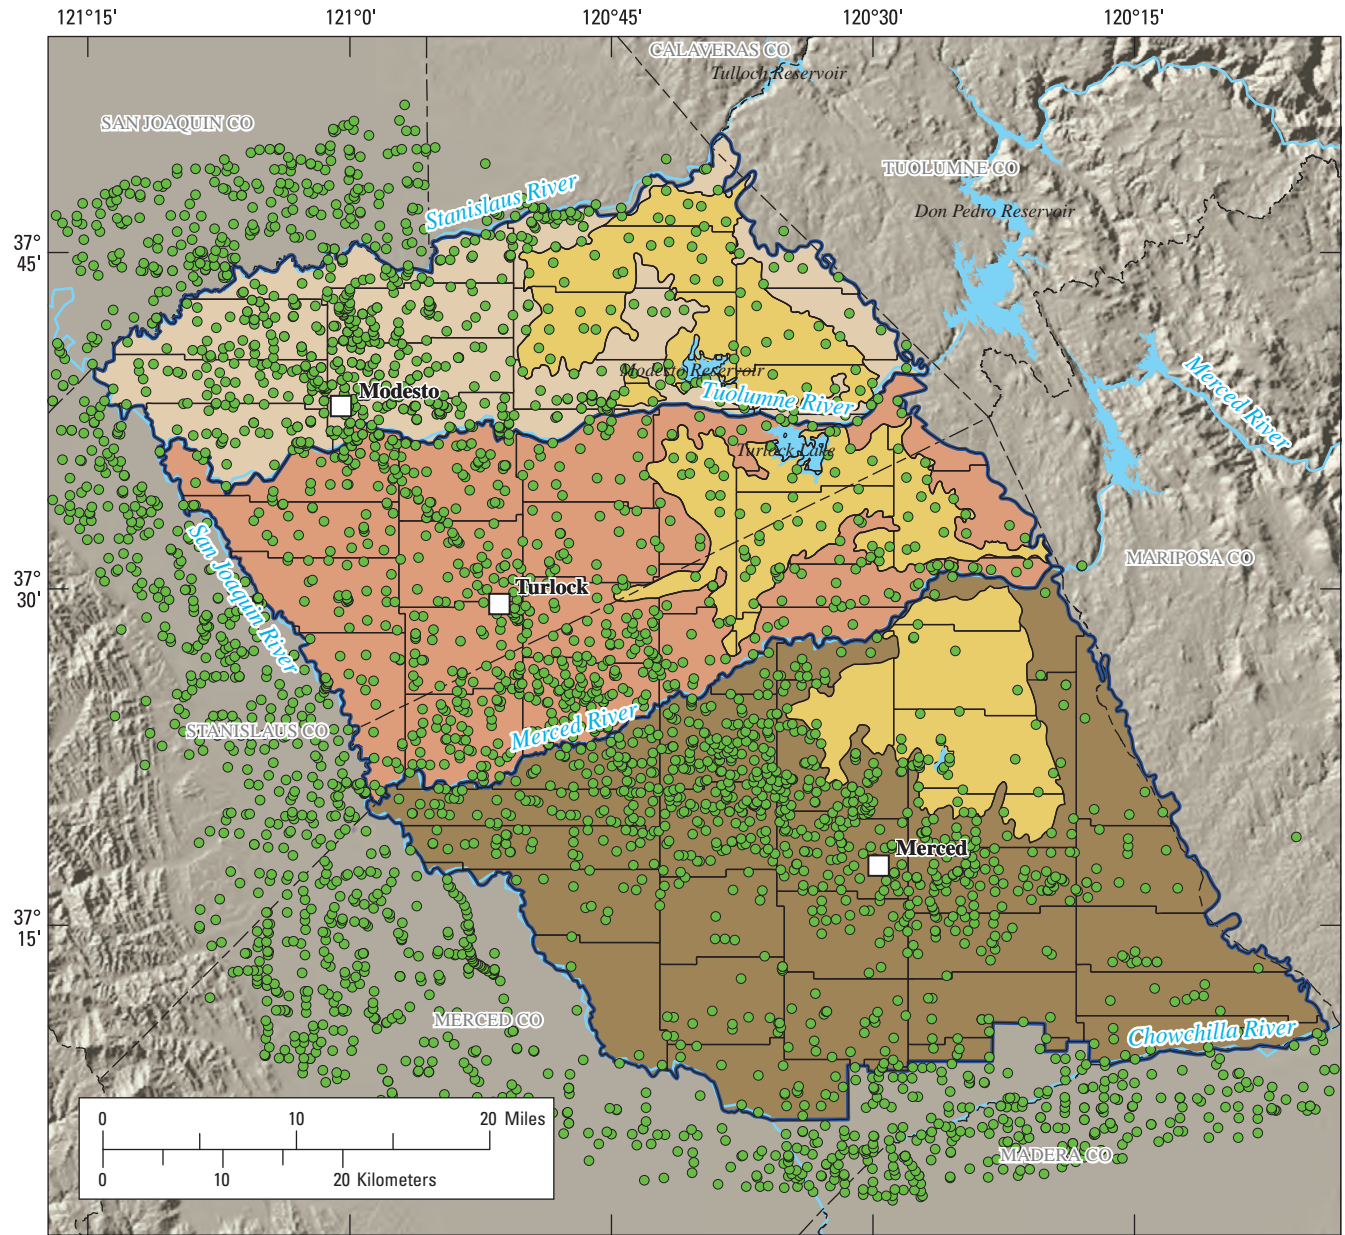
121°15'
121°0'
120°45'
120°30'
120°15'

37° 45'
37° 30'
37° 15'

CALAVERAS CO
Tulloch Reservoir
SAN JOAQUIN CO
TUOLUMNE CO
Stanislaus River
Don Pedro Reservoir
Modesto Reservoir
Modesto
Tuolumne River
Merced River
Turlock Lake
MARIPOSA CO
San Joaquin River
Turlock
STANISLAUS CO
Merced River
Merced
MERCED CO
Chowchilla River
MADERA CO

0 10 20 Miles
0 10 20 Kilometers